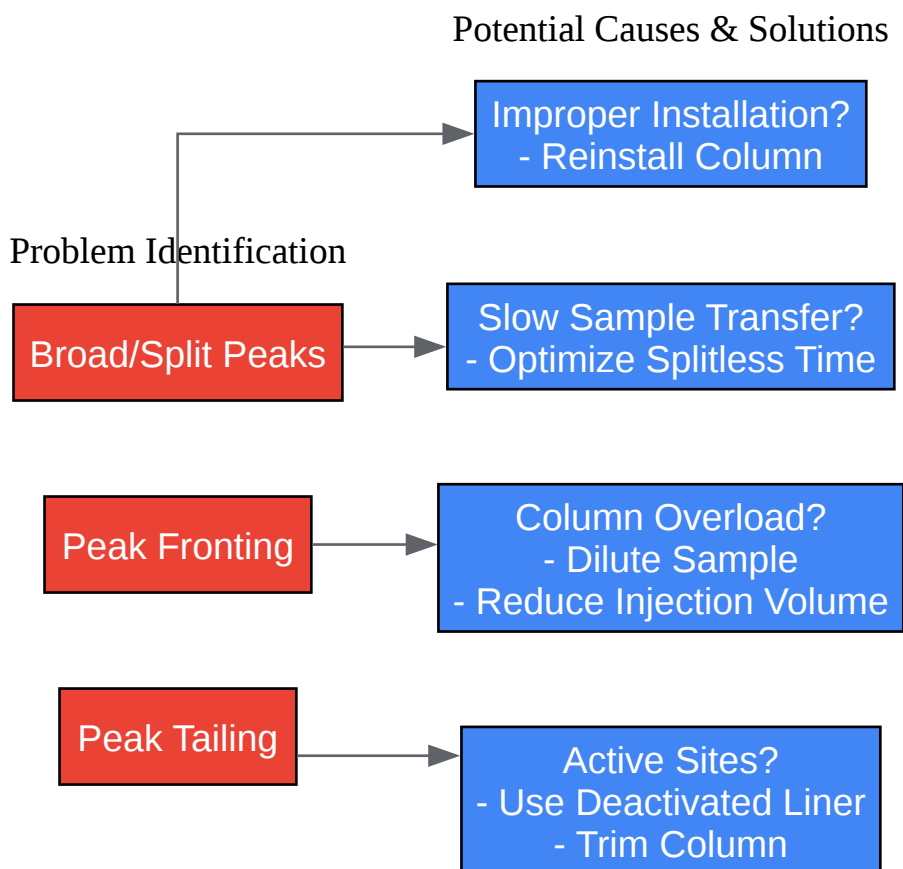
Potential Causes & Solutions

Improper Installation?
- Reinstall Column

Problem Identification

Broad/Split Peaks

Slow Sample Transfer?
- Optimize Splitless Time

Peak Fronting

Column Overload?
- Dilute Sample
- Reduce Injection Volume

Peak Tailing

Active Sites?
- Use Deactivated Liner
- Trim Column